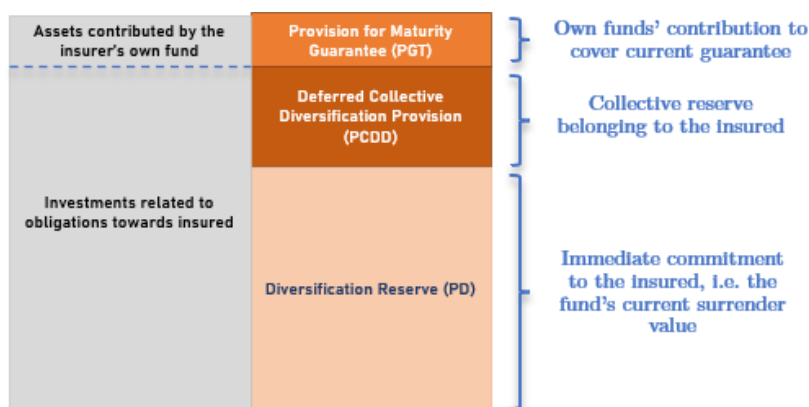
Assets contributed by the insurer's own fund

Investments related to obligations towards insured

Provision for Maturity Guarantee (PGT)

Deferred Collective Diversification Provision (PCDD)

Diversification Reserve (PD)

Own funds' contribution to cover current guarantee

Collective reserve belonging to the insured

Immediate commitment to the insured, i.e. the fund's current surrender value